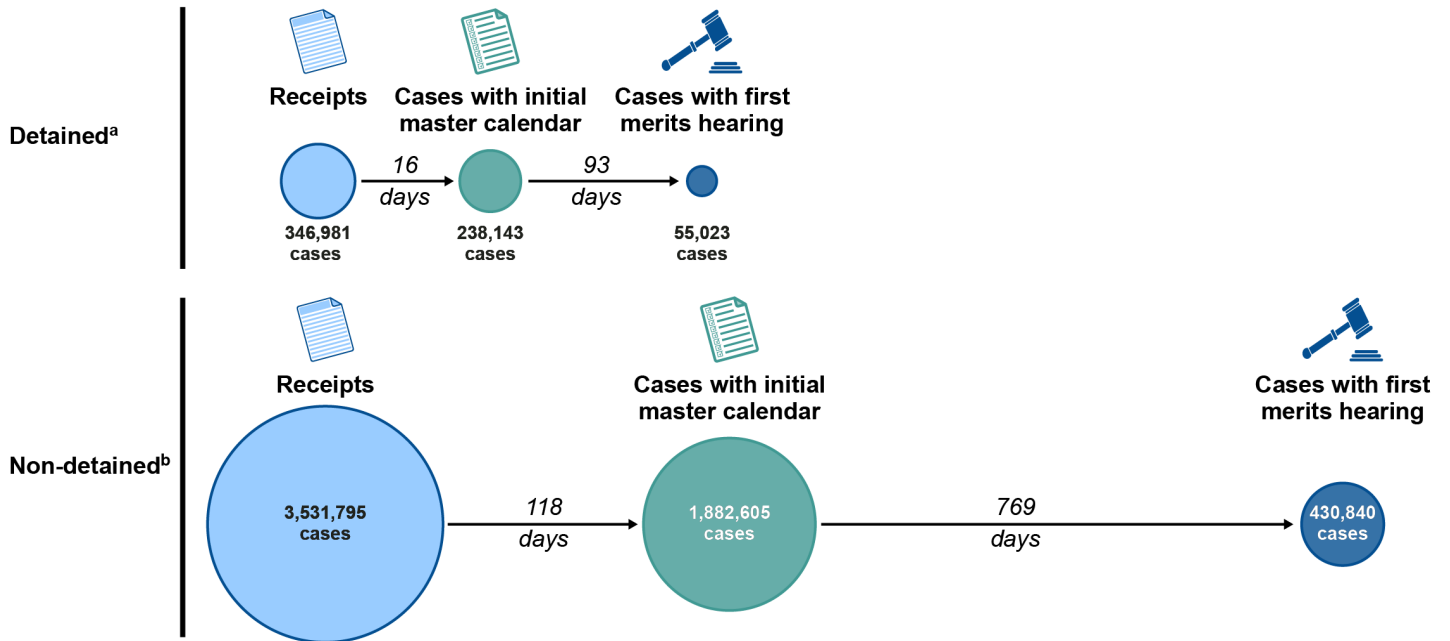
Detained$^{a}$

Receipts

Cases with initial master calendar

Cases with first merits hearing

16 days

93 days

346,981 cases

238,143 cases

55,023 cases

Non-detained$^{b}$

Receipts

Cases with initial master calendar

Cases with first merits hearing

3,531,795 cases

118 days

1,882,605 cases

769 days

430,840 cases